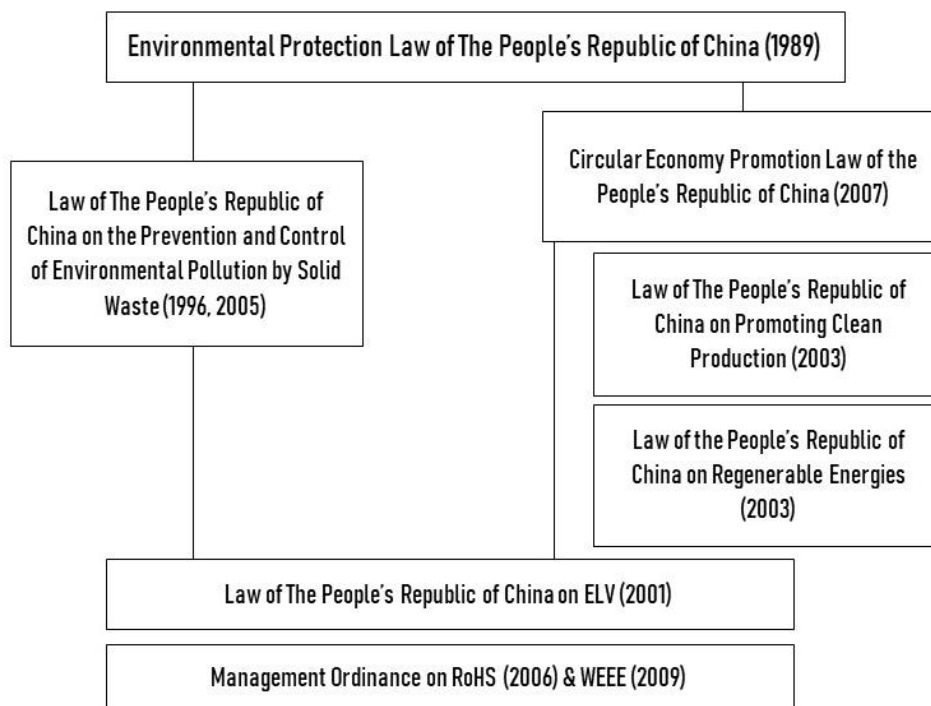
Environmental Protection Law of The People's Republic of China (1989)

Law of The People's Republic of China on the Prevention and Control of Environmental Pollution by Solid Waste (1996, 2005)

Circular Economy Promotion Law of the People's Republic of China (2007)

Law of The People's Republic of China on Promoting Clean Production (2003)

Law of the People's Republic of China on Regenerable Energies (2003)

Law of The People's Republic of China on ELV (2001)

Management Ordinance on RoHS (2006) & WEEE (2009)